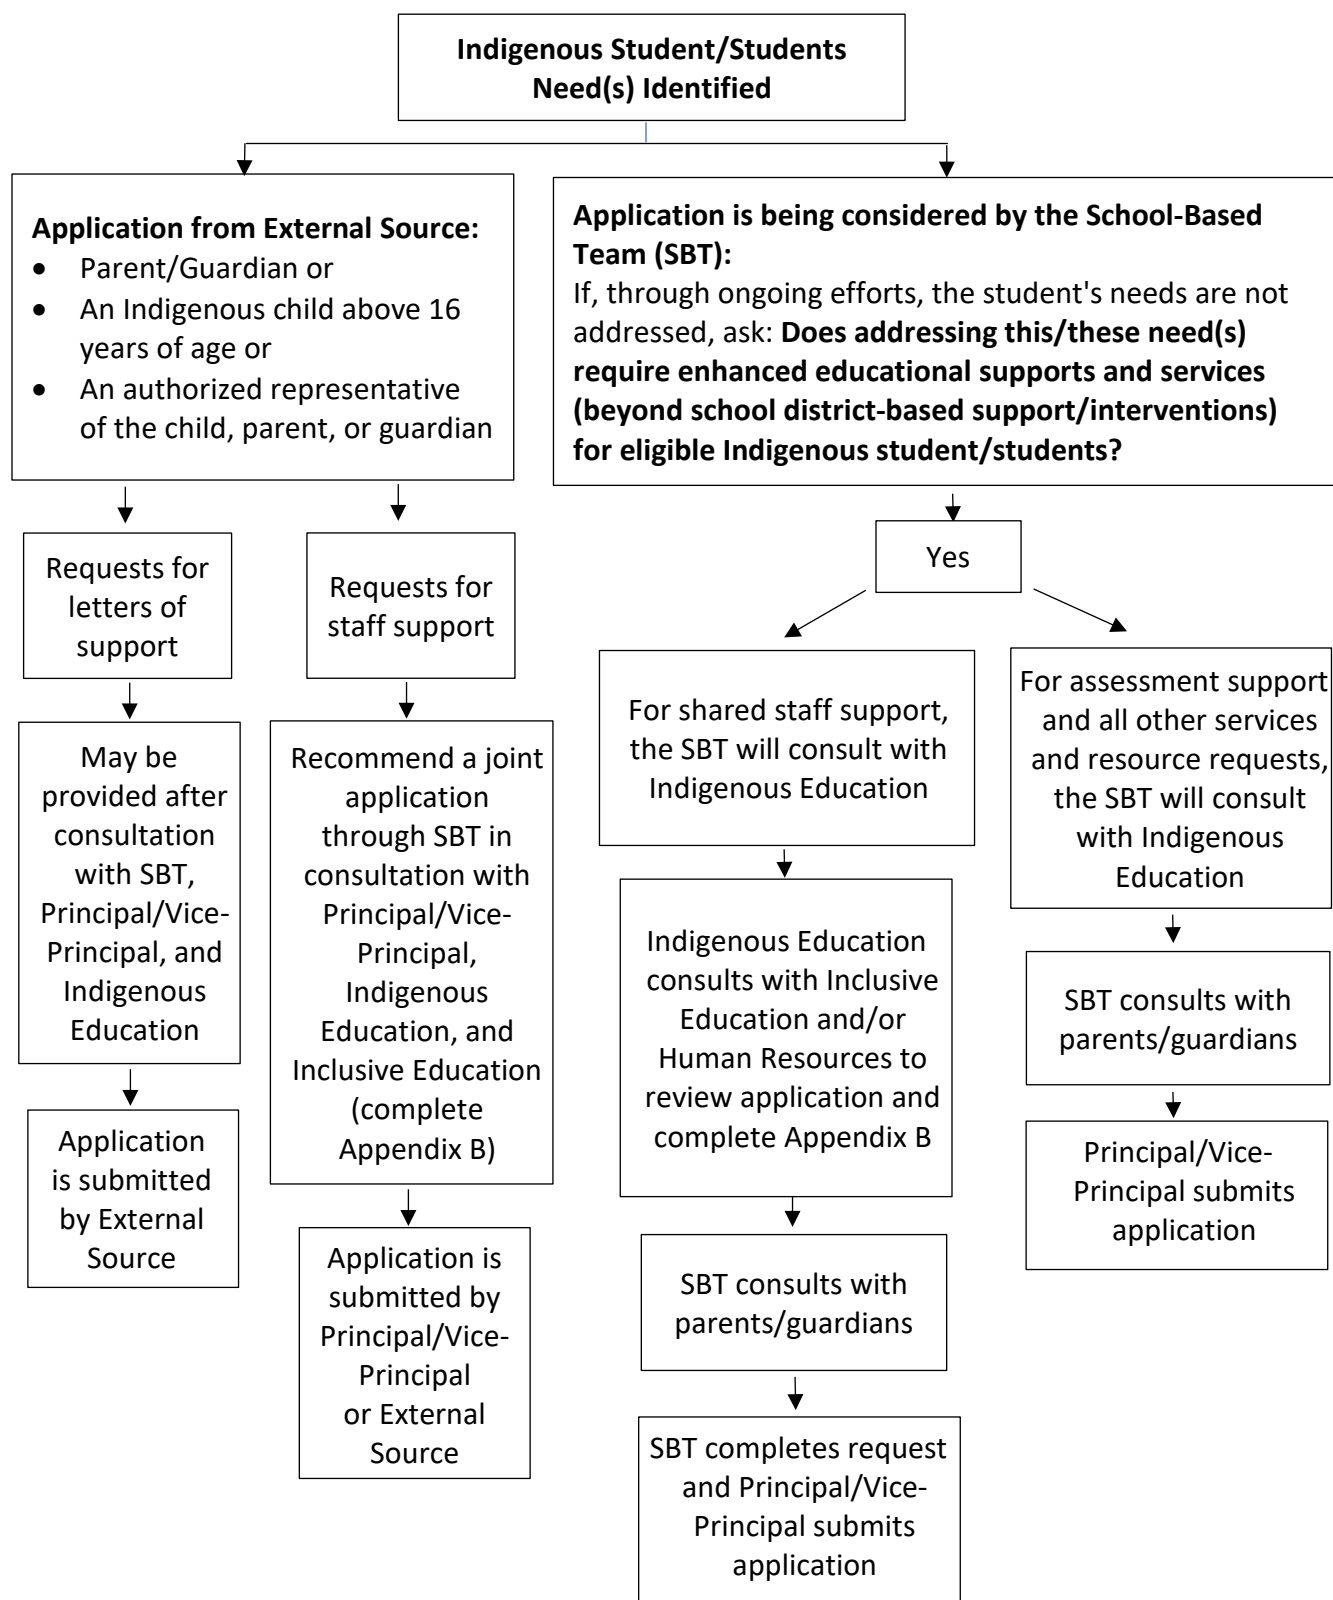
Indigenous Student/Students Need(s) Identified

Application from External Source:
- Parent/Guardian or
- An Indigenous child above 16 years of age or
- An authorized representative of the child, parent, or guardian

Requests for letters of support

May be provided after consultation with SBT, Principal/Vice-Principal, and Indigenous Education

Application is submitted by External Source

Requests for staff support

Recommend a joint application through SBT in consultation with Principal/Vice-Principal, Indigenous Education, and Inclusive Education (complete Appendix B)

Application is submitted by Principal/Vice-Principal or External Source

Application is being considered by the School-Based Team (SBT):
If, through ongoing efforts, the student's needs are not addressed, ask: Does addressing this/these need(s) require enhanced educational supports and services (beyond school district-based support/interventions) for eligible Indigenous student/students?

Yes

For shared staff support, the SBT will consult with Indigenous Education

Indigenous Education consults with Inclusive Education and/or Human Resources to review application and complete Appendix B

SBT consults with parents/guardians

SBT completes request and Principal/Vice-Principal submits application

For assessment support and all other services and resource requests, the SBT will consult with Indigenous Education

SBT consults with parents/guardians

Principal/Vice-Principal submits application